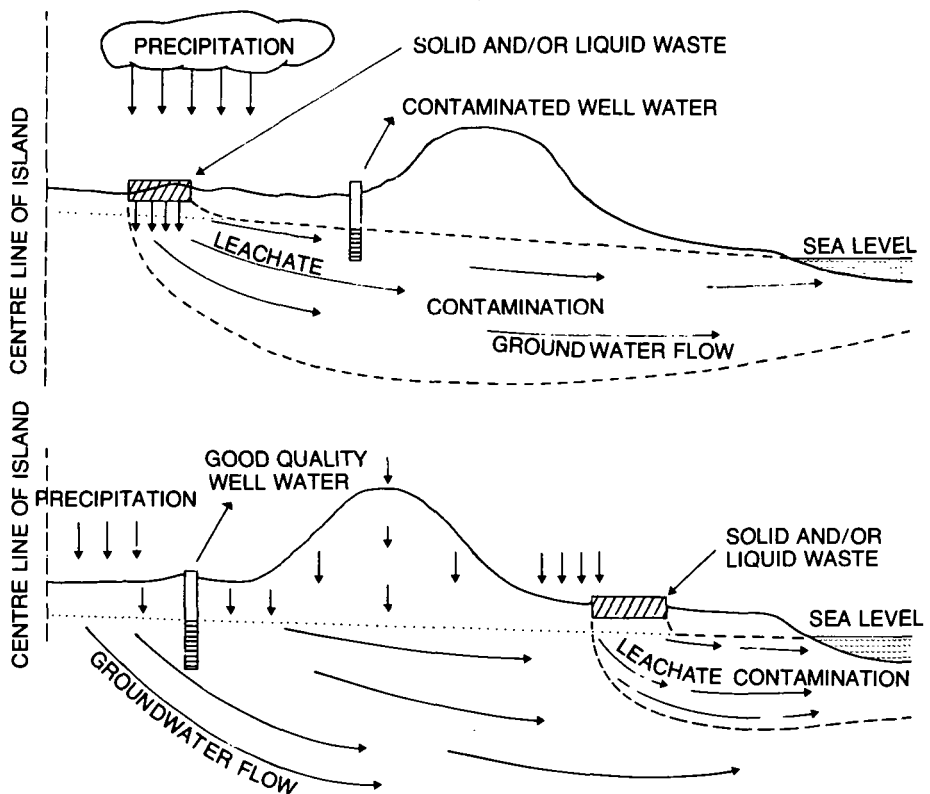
PRECIPITATION
SOLID AND/OR LIQUID WASTE
CONTAMINATED WELL WATER
CENTRE LINE OF ISLAND
LEACHATE
SEA LEVEL
CONTAMINATION
GROUND WATER FLOW

CENTRE LINE OF ISLAND
GOOD QUALITY WELL WATER
PRECIPITATION
SOLID AND/OR LIQUID WASTE
SEA LEVEL
LEACHATE CONTAMINATION
GROUNDWATER FLOW